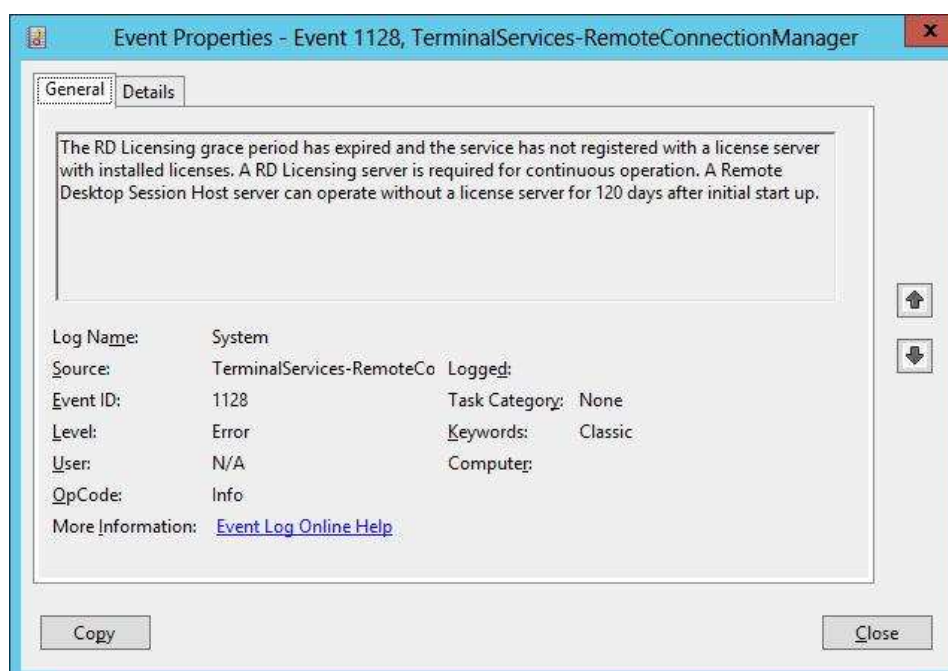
Event Properties - Event 1128, TerminalServices-RemoteConnectionManager

x

General | Details

The RD Licensing grace period has expired and the service has not registered with a license server with installed licenses. A RD Licensing server is required for continuous operation. A Remote Desktop Session Host server can operate without a license server for 120 days after initial start up.

| | | | |
|---|---|---|---|
| Log Name: | System | | |
| Source: | TerminalServices-RemoteCo | Logged: | |
| Event ID: | 1128 | Task Category: | None |
| Level: | Error | Keywords: | Classic |
| User: | N/A | Computer: | |
| OpCode: | Info | | |
| More Information: | Event Log Online Help | | |

Copy

Close